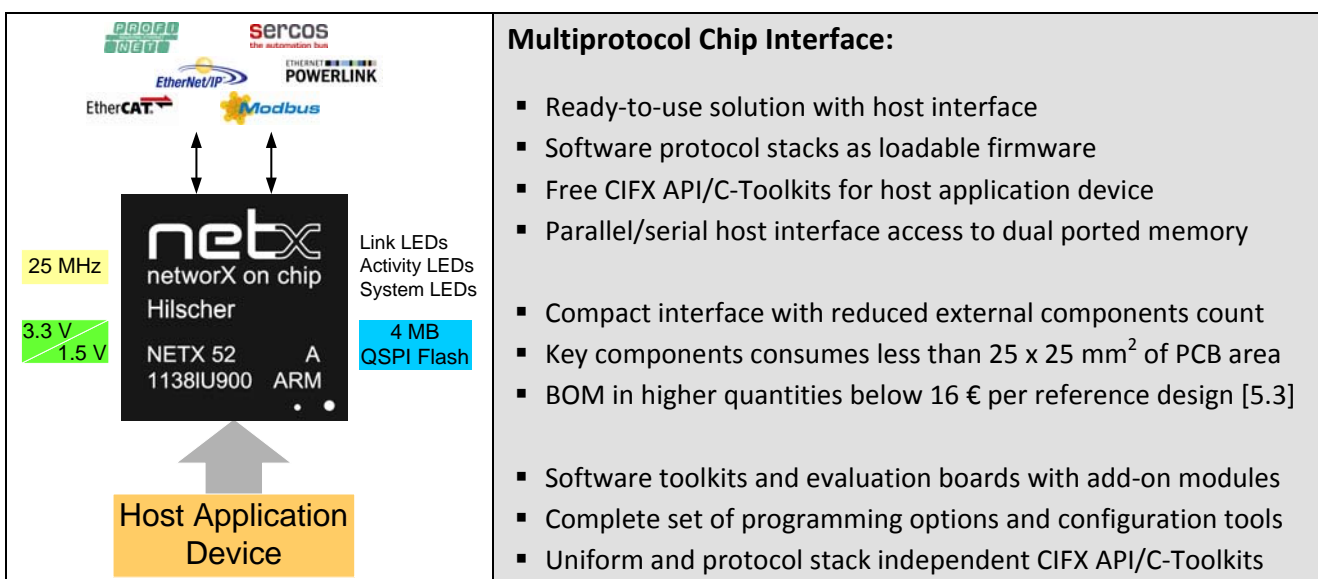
PROFI NET
sercos
the automation bus
EtherNet/IP
ETHERNET POWERLINK
EtherCAT
Modbus

25 MHz
3.3 V
1.5 V

netx
networX on chip
Hilscher
NETX 52 A
1138IU900 ARM

Link LEDs
Activity LEDs
System LEDs

4 MB
QSPI Flash

Host Application Device

**Multiprotocol Chip Interface:**

- Ready-to-use solution with host interface
- Software protocol stacks as loadable firmware
- Free CIFX API/C-Toolkits for host application device
- Parallel/serial host interface access to dual ported memory

- Compact interface with reduced external components count
- Key components consumes less than 25 x 25 mm$^2$ of PCB area
- BOM in higher quantities below 16 € per reference design [5.3]

- Software toolkits and evaluation boards with add-on modules
- Complete set of programming options and configuration tools
- Uniform and protocol stack independent CIFX API/C-Toolkits